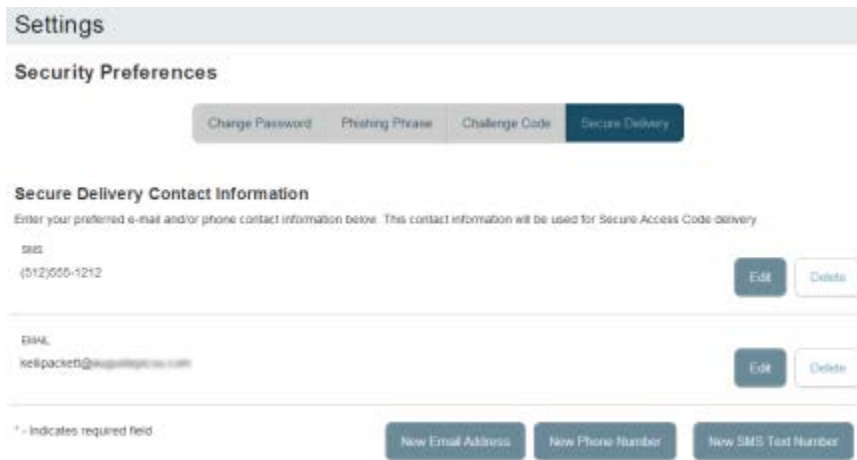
Settings

Security Preferences

Change Password | Phishing Phrase | Challenge Code | Secure Delivery

Secure Delivery Contact Information

Enter your preferred e-mail and/or phone contact information below. This contact information will be used for Secure Access Code delivery.

SMS
(512)555-1212

Edit Delete

EMAIL
kellipackett@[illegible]

Edit Delete

* - Indicates required field

New Email Address New Phone Number New SMS Text Number